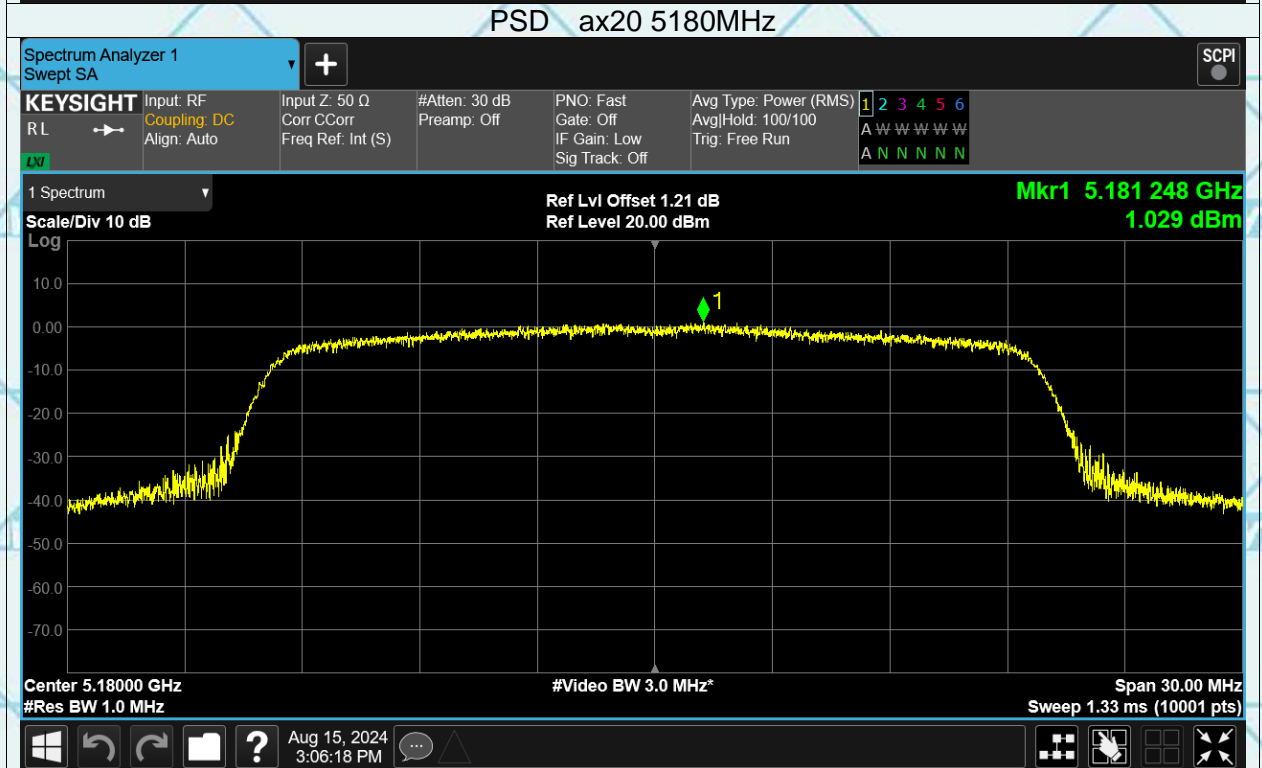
PSD ax20 5180MHz

Spectrum Analyzer 1
Swept SA

SCPI

KEYSIGHT
RL
LXI

Input: RF
Coupling: DC
Align: Auto

Input Z: 50 Ω
Corr CCorr
Freq Ref: Int (S)

#Atten: 30 dB
Preamp: Off

PNO: Fast
Gate: Off
IF Gain: Low
Sig Track: Off

Avg Type: Power (RMS)
Avg|Hold: 100/100
Trig: Free Run

1 2 3 4 5 6
A W W W W W
A N N N N N

1 Spectrum

Scale/Div 10 dB
Log

Ref Lvl Offset 1.21 dB
Ref Level 20.00 dBm

Mkr1 5.181 248 GHz
1.029 dBm

10.0
0.00
-10.0
-20.0
-30.0
-40.0
-50.0
-60.0
-70.0

1

Center 5.18000 GHz
#Res BW 1.0 MHz

#Video BW 3.0 MHz*

Span 30.00 MHz
Sweep 1.33 ms (10001 pts)

Aug 15, 2024
3:06:18 PM